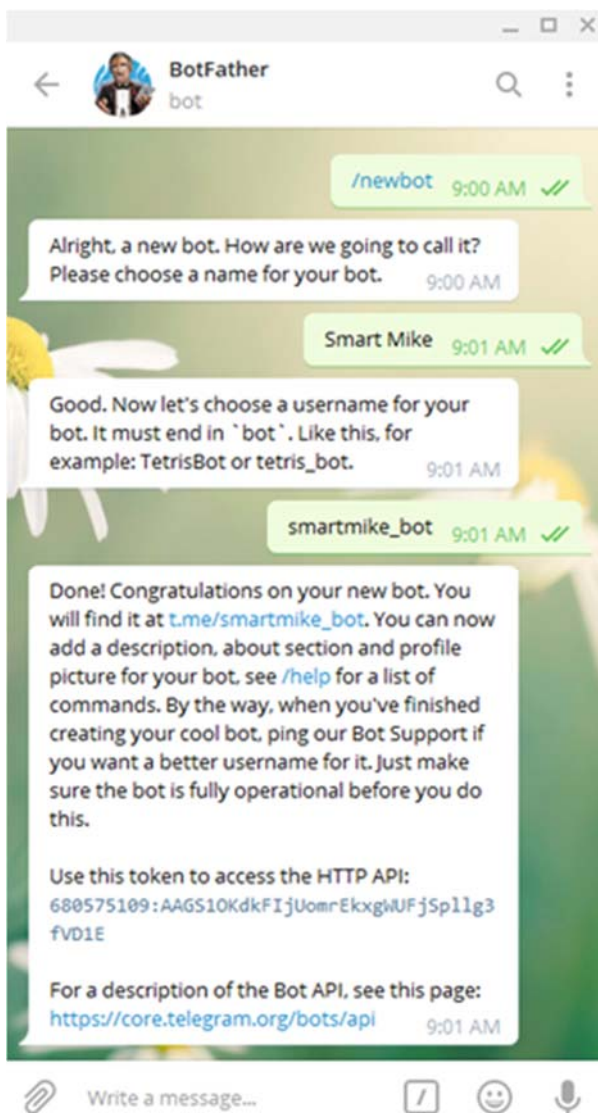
BotFather
bot

/newbot 9:00 AM

Alright, a new bot. How are we going to call it? Please choose a name for your bot. 9:00 AM

Smart Mike 9:01 AM

Good. Now let's choose a username for your bot. It must end in `bot`. Like this, for example: TetrisBot or tetris_bot. 9:01 AM

smartmike_bot 9:01 AM

Done! Congratulations on your new bot. You will find it at t.me/smartmike_bot. You can now add a description, about section and profile picture for your bot, see /help for a list of commands. By the way, when you've finished creating your cool bot, ping our Bot Support if you want a better username for it. Just make sure the bot is fully operational before you do this.

Use this token to access the HTTP API:
680575109:AAGS1OKdkFIjUomrEkxgWUFjSpllg3fVD1E

For a description of the Bot API, see this page:
https://core.telegram.org/bots/api 9:01 AM

Write a message...